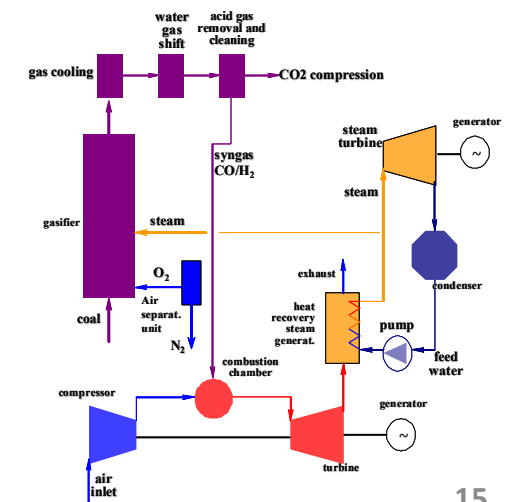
water gas shift

acid gas removal and cleaning

gas cooling

CO2 compression

generator

steam turbine

~

syngas CO/$H_2$

steam

gasifier

steam

$O_2$

exhaust

condenser

Air separat. unit

coal

heat recovery steam generat.

pump

$N_2$

feed water

combustion chamber

compressor

generator

~

turbine

air inlet

15